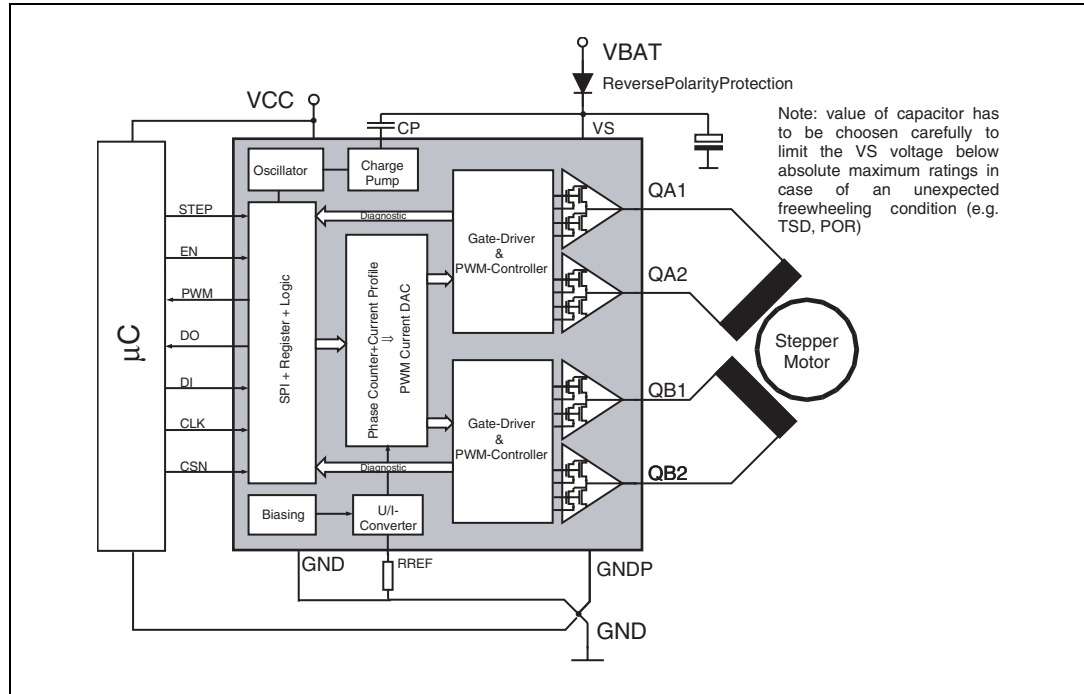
VBAT
ReversePolarityProtection
VCC
CP
VS
Note: value of capacitor has to be choosen carefully to limit the VS voltage below absolute maximum ratings in case of an unexpected freewheeling condition (e.g. TSD, POR)
Oscillator
Charge Pump
QA1
STEP
Diagnostic
Gate-Driver & PWM-Controller
EN
QA2
PWM
μC
DO
SPI + Register + Logic
Phase Counter+Current Profile ⇓ PWM Current DAC
Stepper Motor
DI
QB1
CLK
Gate-Driver & PWM-Controller
CSN
Diagnostic
QB2
Biasing
U/I-Converter
GND
RREF
GNDP
GND